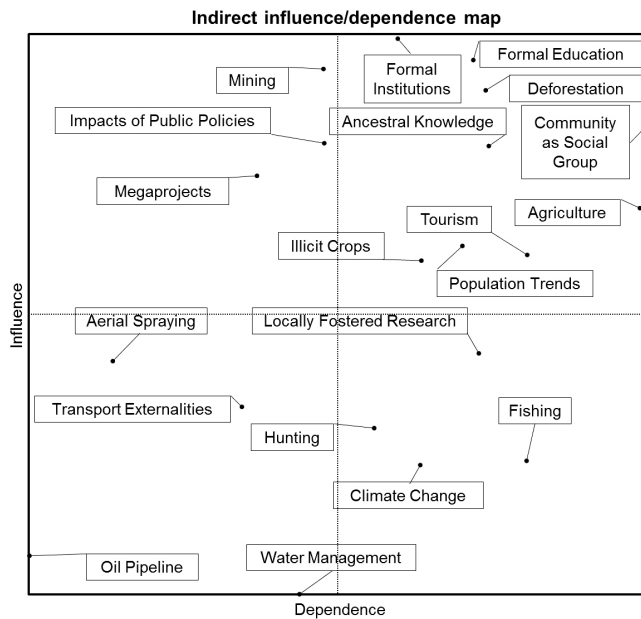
Indirect influence/dependence map

Mining

Formal Institutions

Formal Education

Deforestation

Impacts of Public Policies

Ancestral Knowledge

Community as Social Group

Megaprojects

Tourism

Agriculture

Illicit Crops

Population Trends

Aerial Spraying

Locally Fostered Research

Transport Externalities

Fishing

Hunting

Climate Change

Oil Pipeline

Water Management

Influence

Dependence